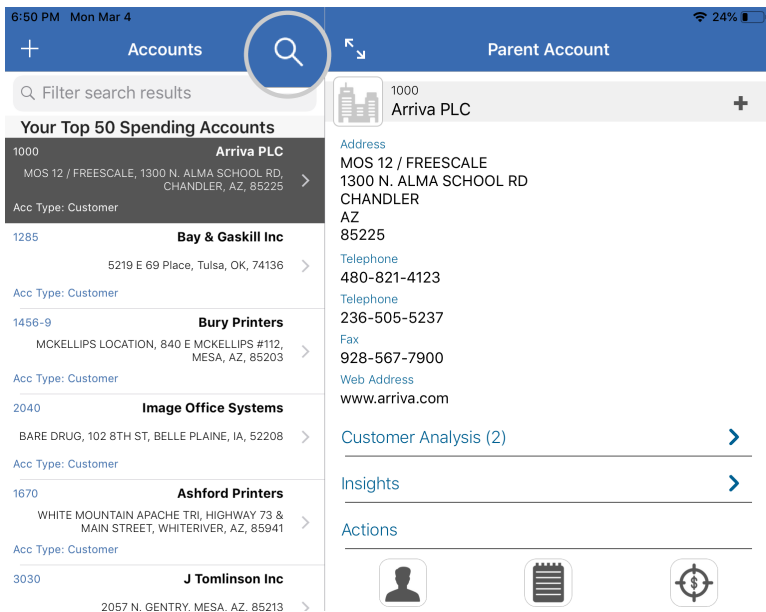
6:50 PM Mon Mar 4

24%

+ Accounts

Filter search results

Your Top 50 Spending Accounts

1000 Arriva PLC
MOS 12 / FREESCALE, 1300 N. ALMA SCHOOL RD, CHANDLER, AZ, 85225
Acc Type: Customer

1285 Bay & Gaskill Inc
5219 E 69 Place, Tulsa, OK, 74136
Acc Type: Customer

1456-9 Bury Printers
MCKELLIPS LOCATION, 840 E MCKELLIPS #112, MESA, AZ, 85203
Acc Type: Customer

2040 Image Office Systems
BARE DRUG, 102 8TH ST, BELLE PLAINE, IA, 52208
Acc Type: Customer

1670 Ashford Printers
WHITE MOUNTAIN APACHE TRI, HIGHWAY 73 & MAIN STREET, WHITERIVER, AZ, 85941
Acc Type: Customer

3030 J Tomlinson Inc
2057 N. GENTRY, MESA, AZ, 85213

Parent Account

1000
Arriva PLC

Address
MOS 12 / FREESCALE
1300 N. ALMA SCHOOL RD
CHANDLER
AZ
85225

Telephone
480-821-4123

Telephone
236-505-5237

Fax
928-567-7900

Web Address
www.arriva.com

Customer Analysis (2)

Insights

Actions